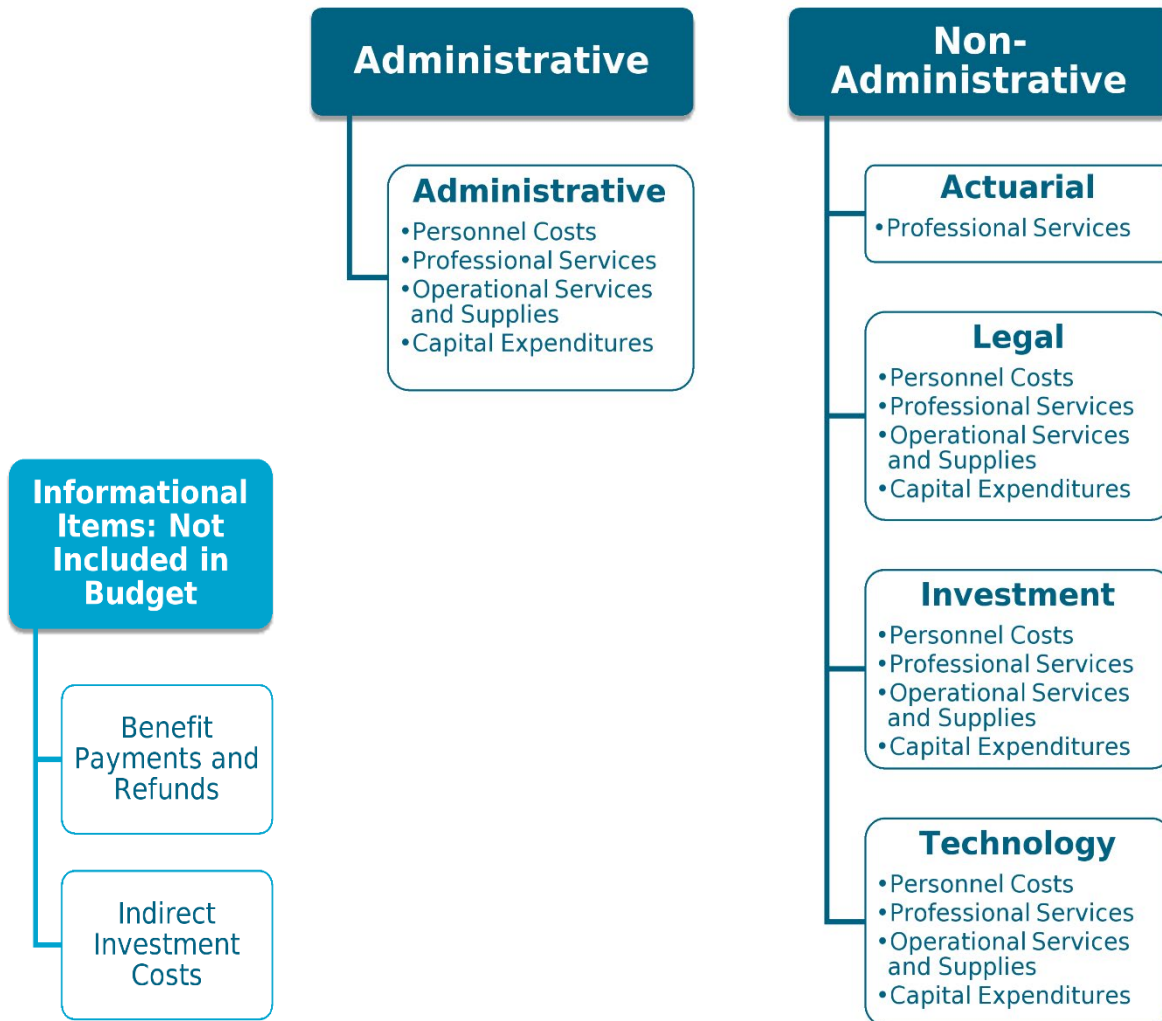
Informational Items: Not Included in Budget

Benefit Payments and Refunds

Indirect Investment Costs

Administrative

Administrative
•Personnel Costs
•Professional Services
•Operational Services and Supplies
•Capital Expenditures

Non-Administrative

Actuarial
•Professional Services

Legal
•Personnel Costs
•Professional Services
•Operational Services and Supplies
•Capital Expenditures

Investment
•Personnel Costs
•Professional Services
•Operational Services and Supplies
•Capital Expenditures

Technology
•Personnel Costs
•Professional Services
•Operational Services and Supplies
•Capital Expenditures